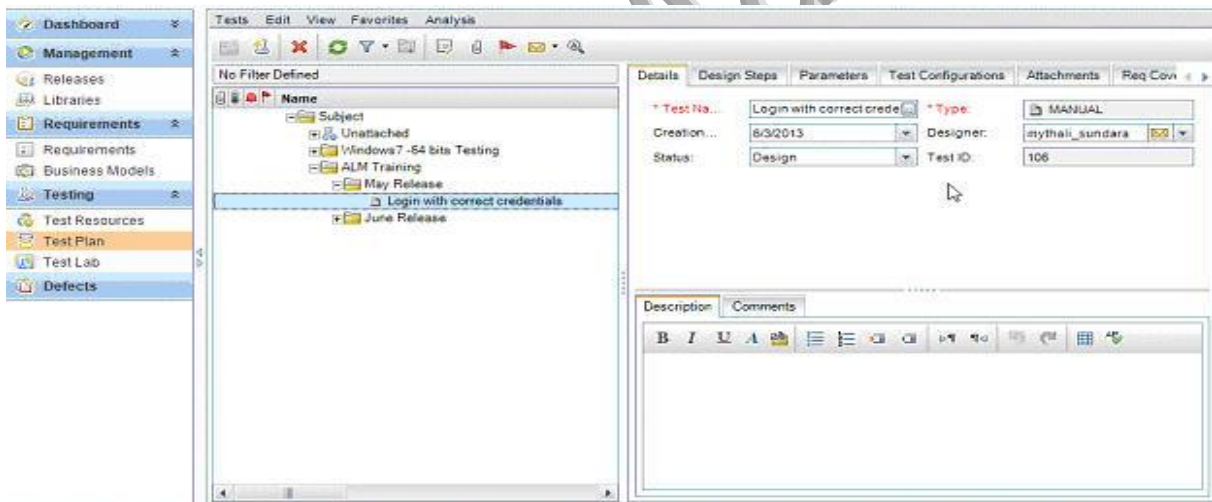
Dashboard
Management
Releases
Libraries
Requirements
Requirements
Business Models
Testing
Test Resources
Test Plan
Test Lab
Defects

Tests Edit View Favorites Analysis

No Filter Defined
Name
Subject
Unattached
Windows7 -64 bits Testing
ALM Training
May Release
Login with correct credentials
June Release

Details Design Steps Parameters Test Configurations Attachments Req Cov

* Test Na... Login with correct crede * Type: MANUAL
Creation... 6/3/2013 Designer: mythali_sundara
Status: Design Test ID: 106

Description Comments

B I U A